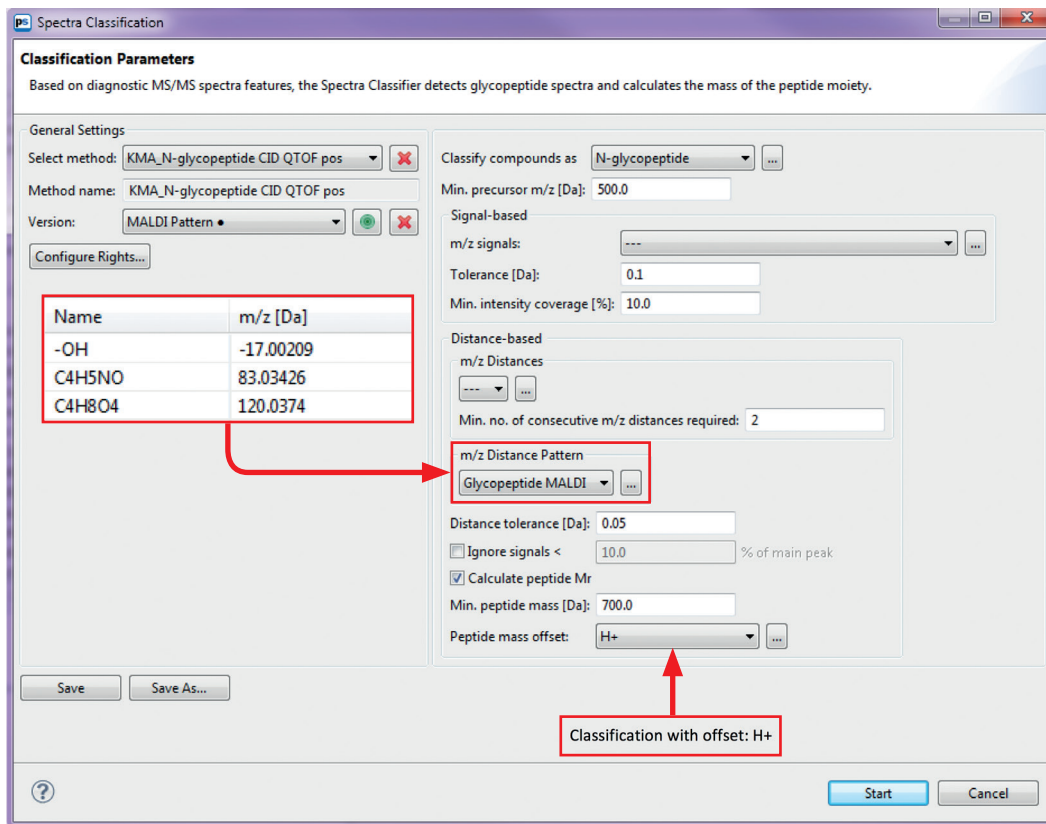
PS Spectra Classification

Classification Parameters

Based on diagnostic MS/MS spectra features, the Spectra Classifier detects glycopeptide spectra and calculates the mass of the peptide moiety.

General Settings

Select method: KMA_N-glycopeptide CID QTOF pos

Method name: KMA_N-glycopeptide CID QTOF pos

Version: MALDI Pattern •

Configure Rights...

| Name | m/z [Da] |
|---|---|
| -OH | -17.00209 |
| C4H5NO | 83.03426 |
| C4H8O4 | 120.0374 |

Classify compounds as N-glycopeptide ...

Min. precursor m/z [Da]: 500.0

Signal-based

m/z signals: --- ...

Tolerance [Da]: 0.1

Min. intensity coverage [%]: 10.0

Distance-based

m/z Distances

--- ...

Min. no. of consecutive m/z distances required: 2

m/z Distance Pattern

Glycopeptide MALDI ...

Distance tolerance [Da]: 0.05

Ignore signals < 10.0 % of main peak

Calculate peptide Mr

Min. peptide mass [Da]: 700.0

Peptide mass offset: H+ ...

Save   Save As...

Classification with offset: H+

?

Start   Cancel